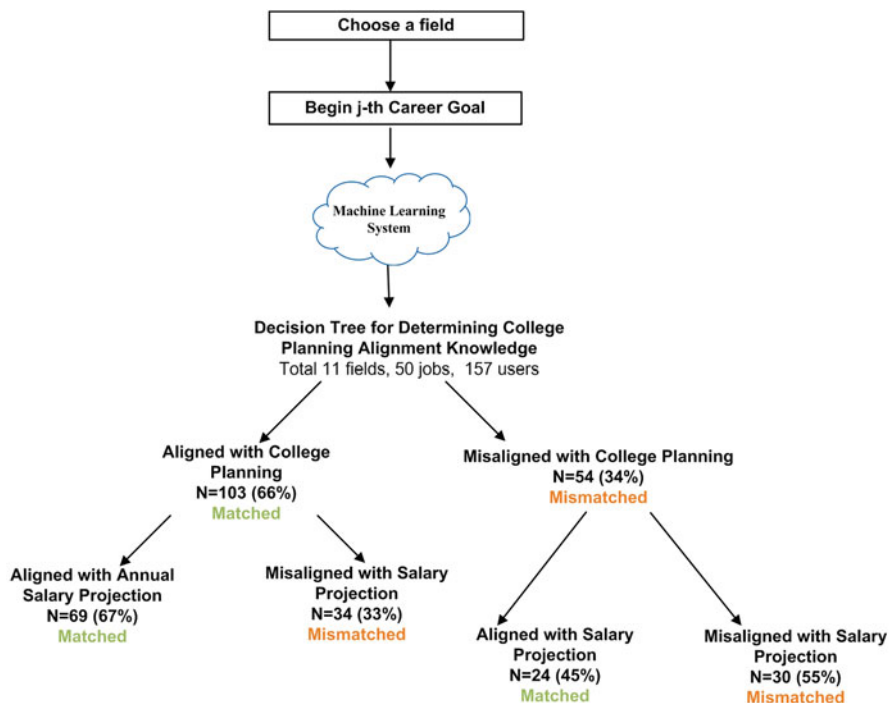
Choose a field

Begin j-th Career Goal

Machine Learning System

Decision Tree for Determining College Planning Alignment Knowledge
Total 11 fields, 50 jobs, 157 users

Aligned with College Planning
N=103 (66%)
Matched

Misaligned with College Planning
N=54 (34%)
Mismatched

Aligned with Annual Salary Projection
N=69 (67%)
Matched

Misaligned with Salary Projection
N=34 (33%)
Mismatched

Aligned with Salary Projection
N=24 (45%)
Matched

Misaligned with Salary Projection
N=30 (55%)
Mismatched